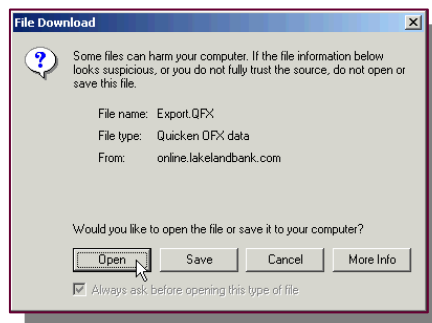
File Download

Some files can harm your computer. If the file information below looks suspicious, or you do not fully trust the source, do not open or save this file.

File name: Export.QFX
File type: Quicken OFX data
From: online.lakelandbank.com

Would you like to open the file or save it to your computer?

Open Save Cancel More Info

Always ask before opening this type of file